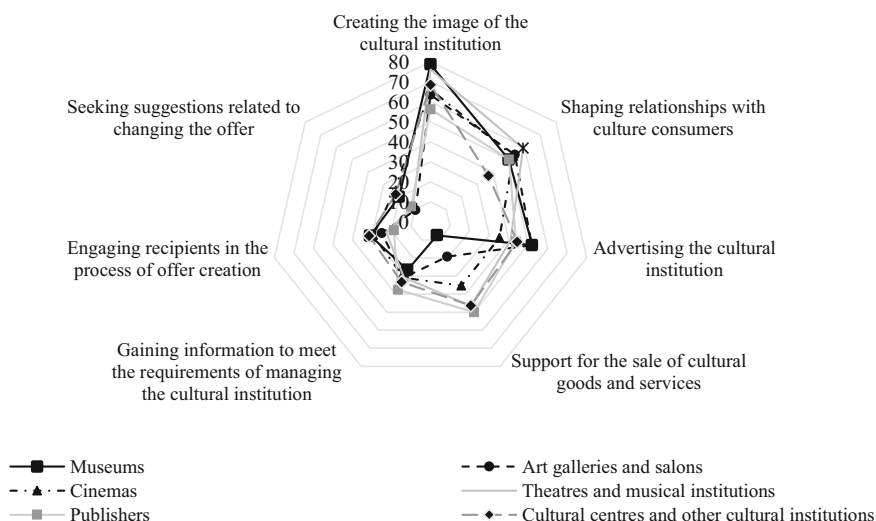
Creating the image of the cultural institution

80
70
60
50
40
30
20
10
0

Shaping relationships with culture consumers

Advertising the cultural institution

Support for the sale of cultural goods and services

Gaining information to meet the requirements of managing the cultural institution

Engaging recipients in the process of offer creation

Seeking suggestions related to changing the offer

Museums
Art galleries and salons
Cinemas
Theatres and musical institutions
Publishers
Cultural centres and other cultural institutions